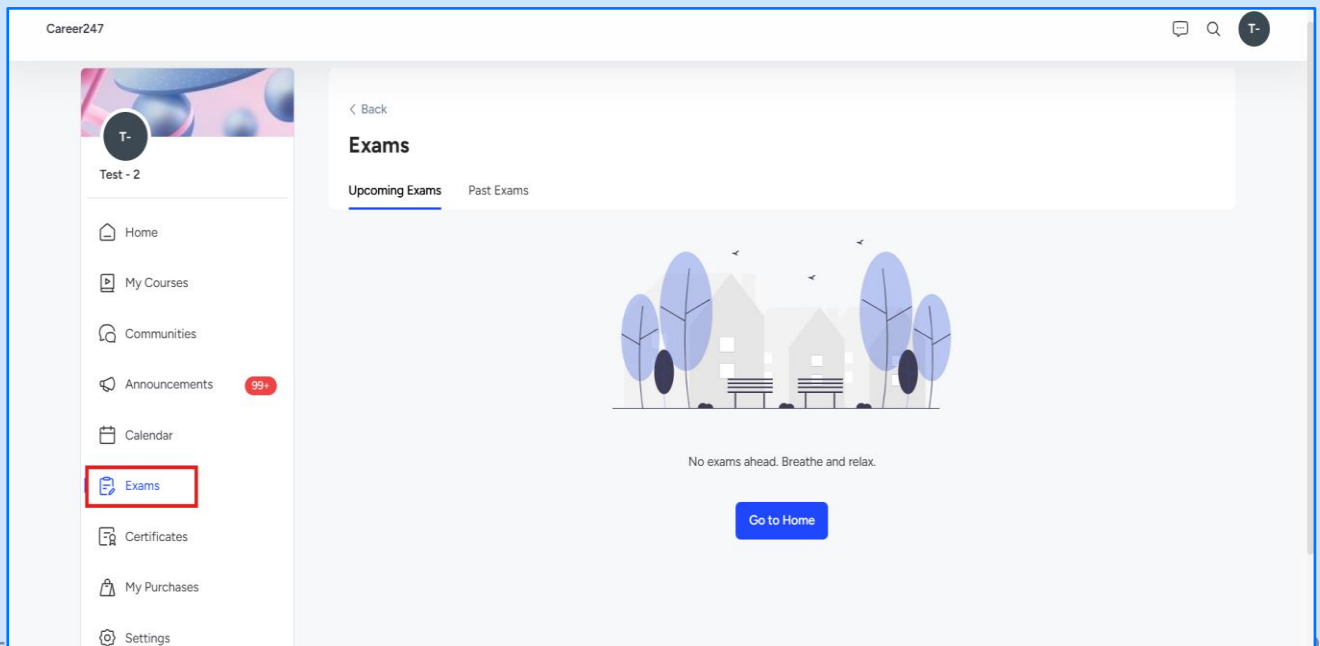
Career247

T-

T-

Test - 2

Home

My Courses

Communities

Announcements 99+

Calendar

Exams

Certificates

My Purchases

Settings

< Back

Exams

Upcoming Exams Past Exams

No exams ahead. Breathe and relax.

Go to Home